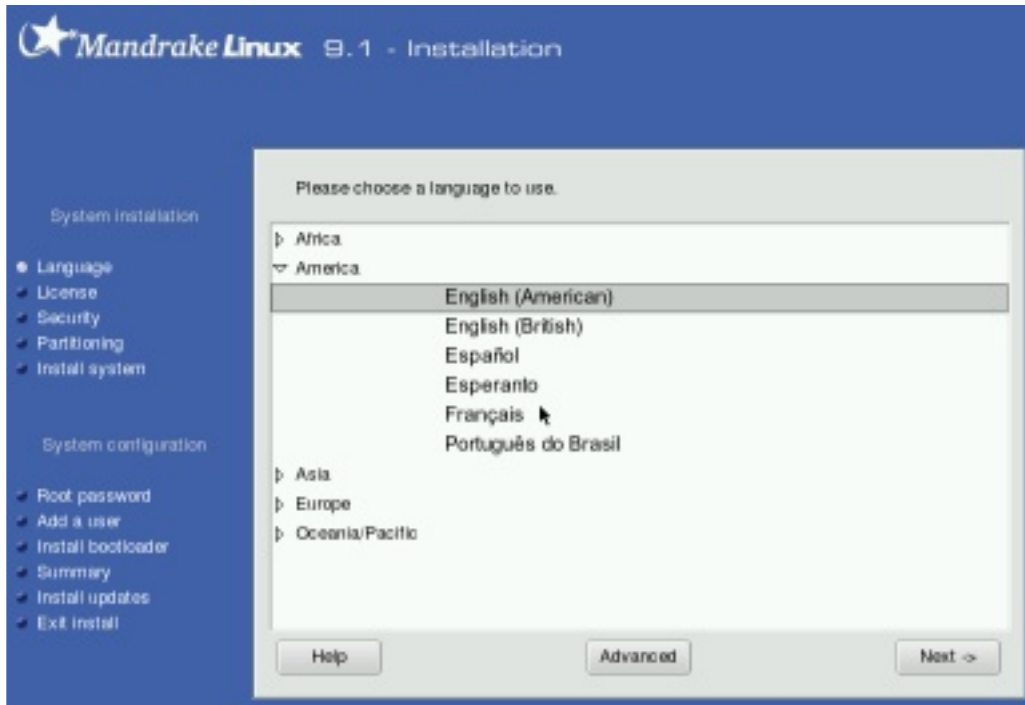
Mandrake Linux 9.1 - Installation

System installation

Language
License
Security
Partitioning
Install system

System configuration

Root password
Add a user
Install bootloader
Summary
Install updates
Exit install

Please choose a language to use.

Africa
America
English (American)
English (British)
Español
Esperanto
Français
Português do Brasil
Asia
Europe
Oceania/Pacific

Help
Advanced
Next ->